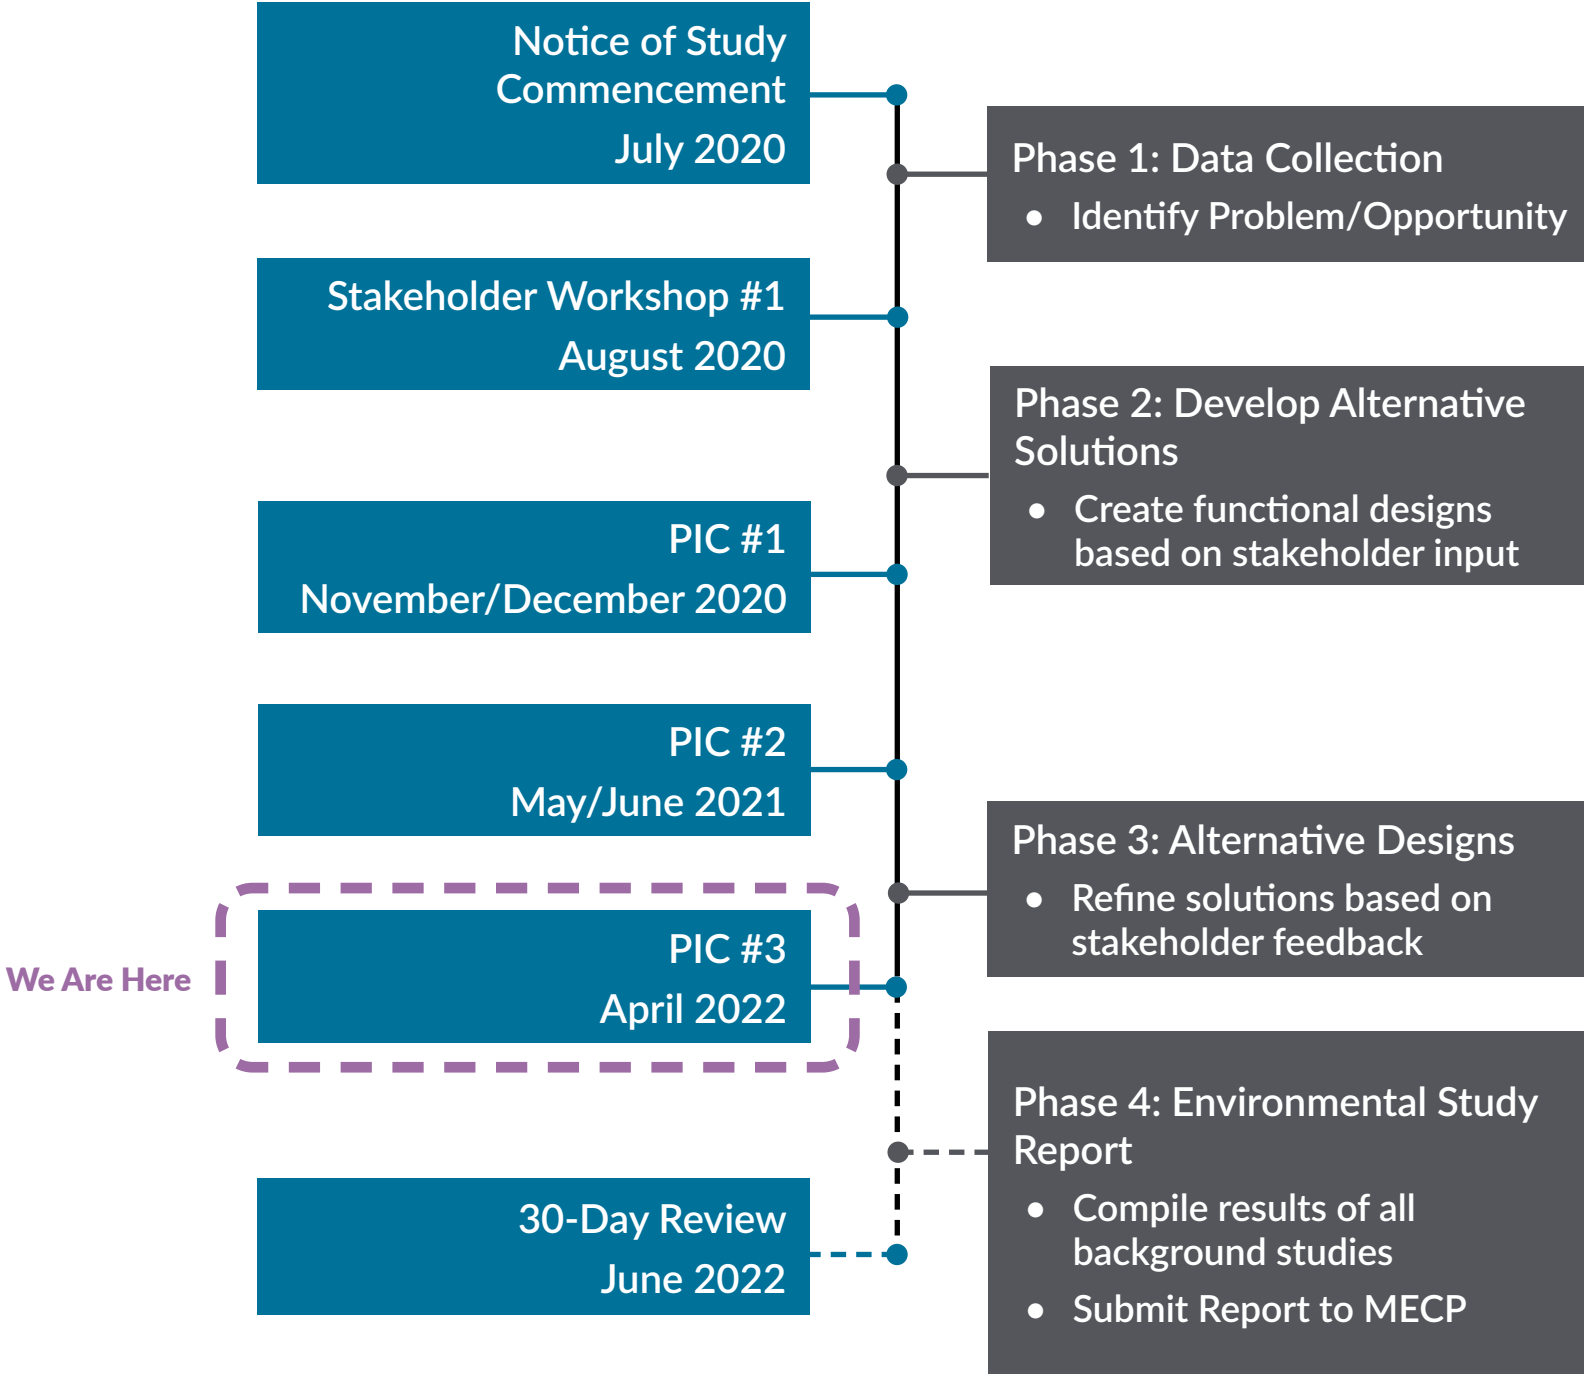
Notice of Study Commencement
July 2020

Phase 1: Data Collection
- Identify Problem/Opportunity

Stakeholder Workshop #1
August 2020

Phase 2: Develop Alternative Solutions
- Create functional designs based on stakeholder input

PIC #1
November/December 2020

PIC #2
May/June 2021

Phase 3: Alternative Designs
- Refine solutions based on stakeholder feedback

We Are Here

PIC #3
April 2022

Phase 4: Environmental Study Report
- Compile results of all background studies
- Submit Report to MECP

30-Day Review
June 2022